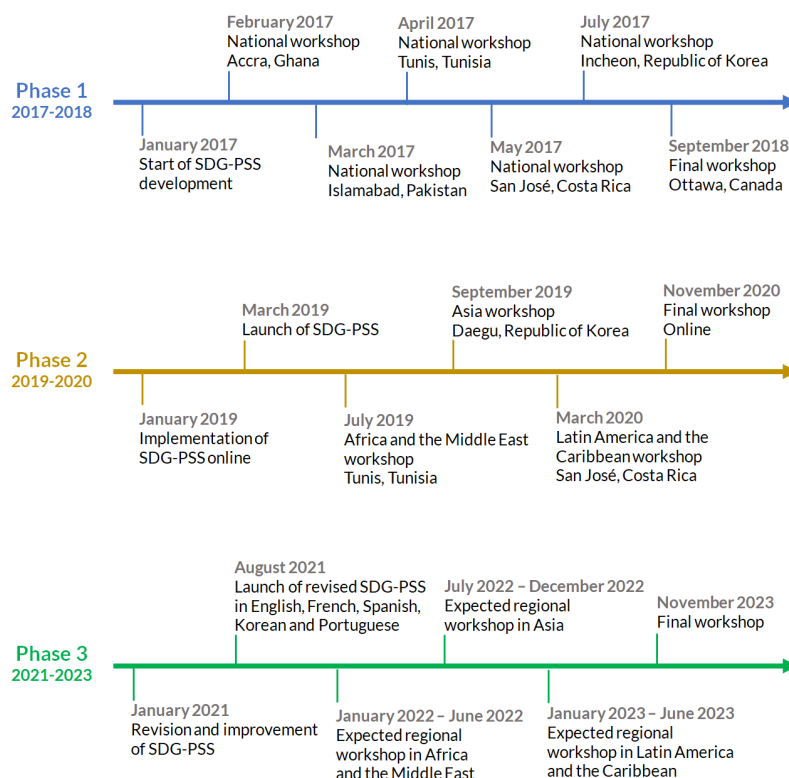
Phase 1
2017-2018

February 2017
National workshop
Accra, Ghana

April 2017
National workshop
Tunis, Tunisia

July 2017
National workshop
Incheon, Republic of Korea

January 2017
Start of SDG-PSS development

March 2017
National workshop
Islamabad, Pakistan

May 2017
National workshop
San José, Costa Rica

September 2018
Final workshop
Ottawa, Canada

Phase 2
2019-2020

March 2019
Launch of SDG-PSS

September 2019
Asia workshop
Daegu, Republic of Korea

November 2020
Final workshop
Online

January 2019
Implementation of SDG-PSS online

July 2019
Africa and the Middle East workshop
Tunis, Tunisia

March 2020
Latin America and the Caribbean workshop
San José, Costa Rica

Phase 3
2021-2023

August 2021
Launch of revised SDG-PSS in English, French, Spanish, Korean and Portuguese

July 2022 – December 2022
Expected regional workshop in Asia

November 2023
Final workshop

January 2021
Revision and improvement of SDG-PSS

January 2022 – June 2022
Expected regional workshop in Africa and the Middle East

January 2023 – June 2023
Expected regional workshop in Latin America and the Caribbean